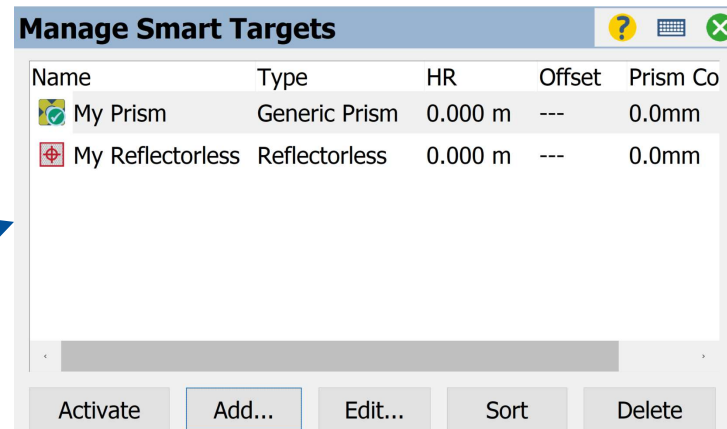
Manage Smart Targets

| Name | Type | HR | Offset | Prism Co |
|---|---|---|---|---|
| My Prism | Generic Prism | 0.000 m | --- | 0.0mm |
| My Reflectorless | Reflectorless | 0.000 m | --- | 0.0mm |

Activate Add... Edit... Sort Delete